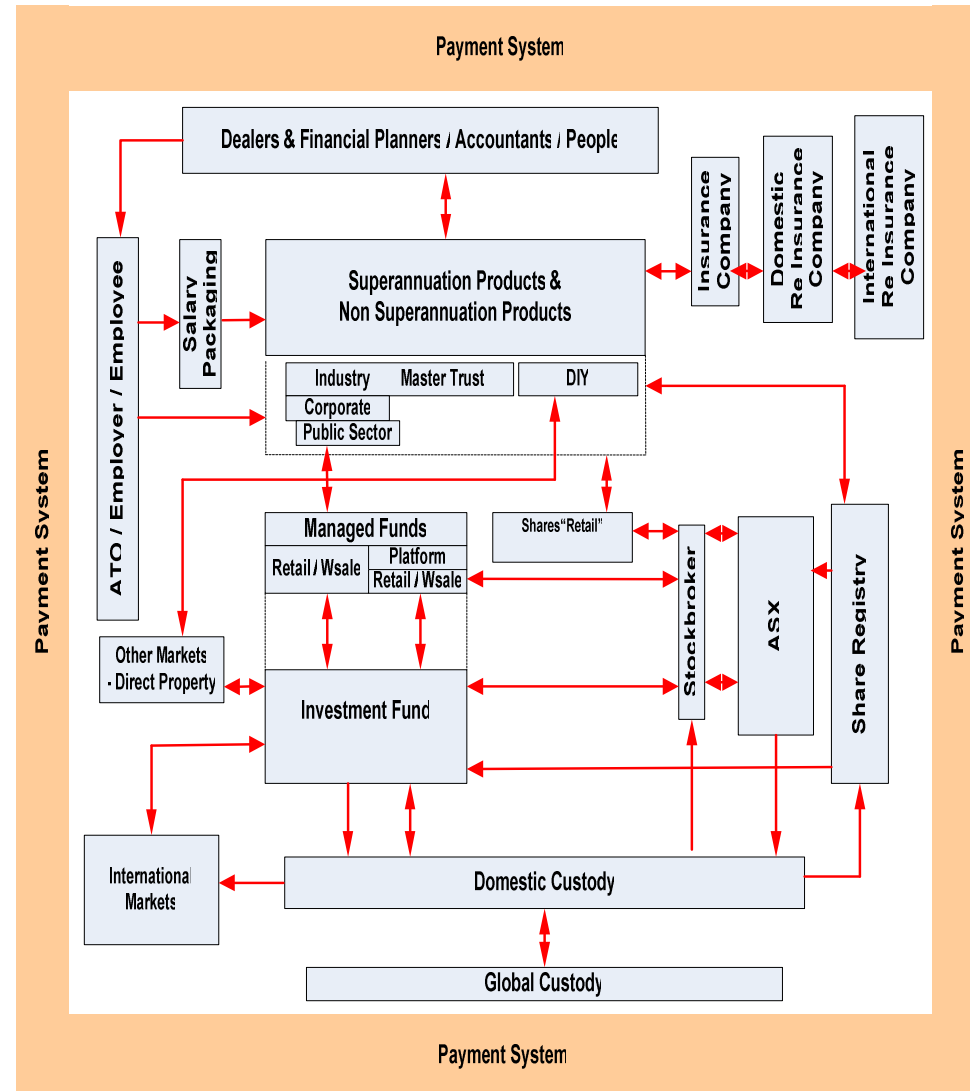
Payment System

Dealers & Financial Planners / Accountants / People

Insurance Company

Domestic Re Insurance Company

International Re Insurance Company

ATO / Employer / Employee

Salary Packaging

Superannuation Products & Non Superannuation Products

Industry

Master Trust

DIY

Corporate

Public Sector

Managed Funds

Retail / Wsale

Platform

Retail / Wsale

Shares "Retail"

Stockbroker

ASX

Share Registry

Other Markets - Direct Property

Investment Fund

International Markets

Domestic Custody

Global Custody

Payment System

Payment System

Payment System